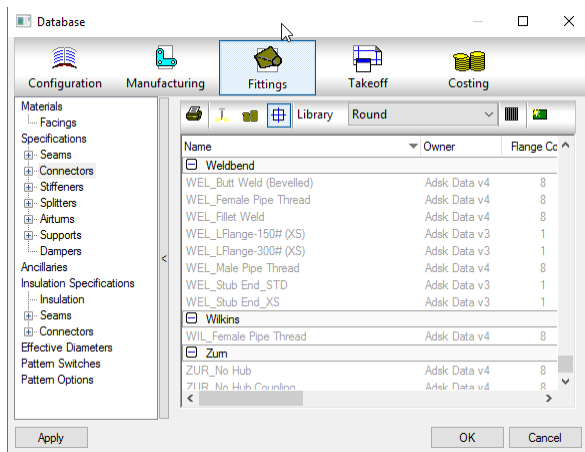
Database

Configuration | Manufacturing | Fittings | Takeoff | Costing

Materials
Facings
Specifications
Seams
Connectors
Stiffeners
Splitters
Airturns
Supports
Dampers
Ancillaries
Insulation Specifications
Insulation
Seams
Connectors
Effective Diameters
Pattern Switches
Pattern Options

Library | Round

| Name | Owner | Flange Co |
|---|---|---|
| Weldbend | | |
| WEL_Butt Weld (Bevelled) | Adsk Data v4 | 8 |
| WEL_Female Pipe Thread | Adsk Data v4 | 8 |
| WEL_Fillet Weld | Adsk Data v4 | 8 |
| WEL_LFlange-150# (XS) | Adsk Data v3 | 1 |
| WEL_LFlange-300# (XS) | Adsk Data v3 | 1 |
| WEL_Male Pipe Thread | Adsk Data v4 | 8 |
| WEL_Stub End_STD | Adsk Data v3 | 1 |
| WEL_Stub End_XS | Adsk Data v3 | 1 |
| Wilkins | | |
| WIL_Female Pipe Thread | Adsk Data v4 | 8 |
| Zum | | |
| ZUR_No Hub | Adsk Data v4 | 8 |
| ZUR_No Hub Coupling | Adsk Data v4 | 8 |

Apply | OK | Cancel